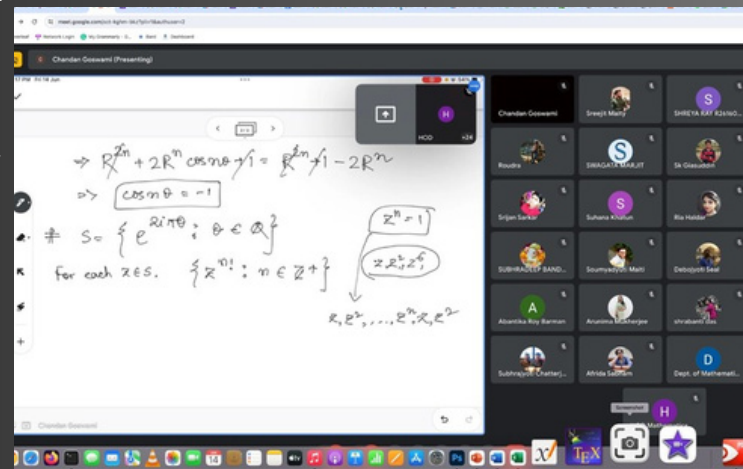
meet.google.com/pcn-kghm-bkz?pli=1&authuser=2

Network Login · My Geometry · Bard · Dashboard

Chandan Goswami (Presenting)

Fri 16 Jun

$\Rightarrow R^{2n} + 2R^n \cos n\theta + 1 = R^{2n} + 1 - 2R^n$

$\Rightarrow \cos n\theta = -1$

# $S = \{ e^{2i\pi\theta} : \theta \in \mathbb{Q} \}$

for each $z \in S$. $\{ z^{n!} : n \in \mathbb{Z}^+ \}$

$z^n = 1$

$z, z^2, z^6$

$z, z^2, \ldots, z^n, z, z^2$

Chandan Goswami

HOD +24

Chandan Goswami
Sreejit Maity
SHREYA RAY R2s1sO...
Roudro
SWAGATA MARJIT
Sk Giasuddin
Srijan Sarkar
Suhana Khatun
Ria Haldar
SUBHRADEEP BAND...
Soumyadyuti Maiti
Debojyoti Seal
Abantika Roy Barman
Arunima Mukherjee
shrabanti das
Subhrajyoti Chatterj...
Afrida Sabnam
Dept. of Mathemati...

Screenshot

H

A

S

D

TEX